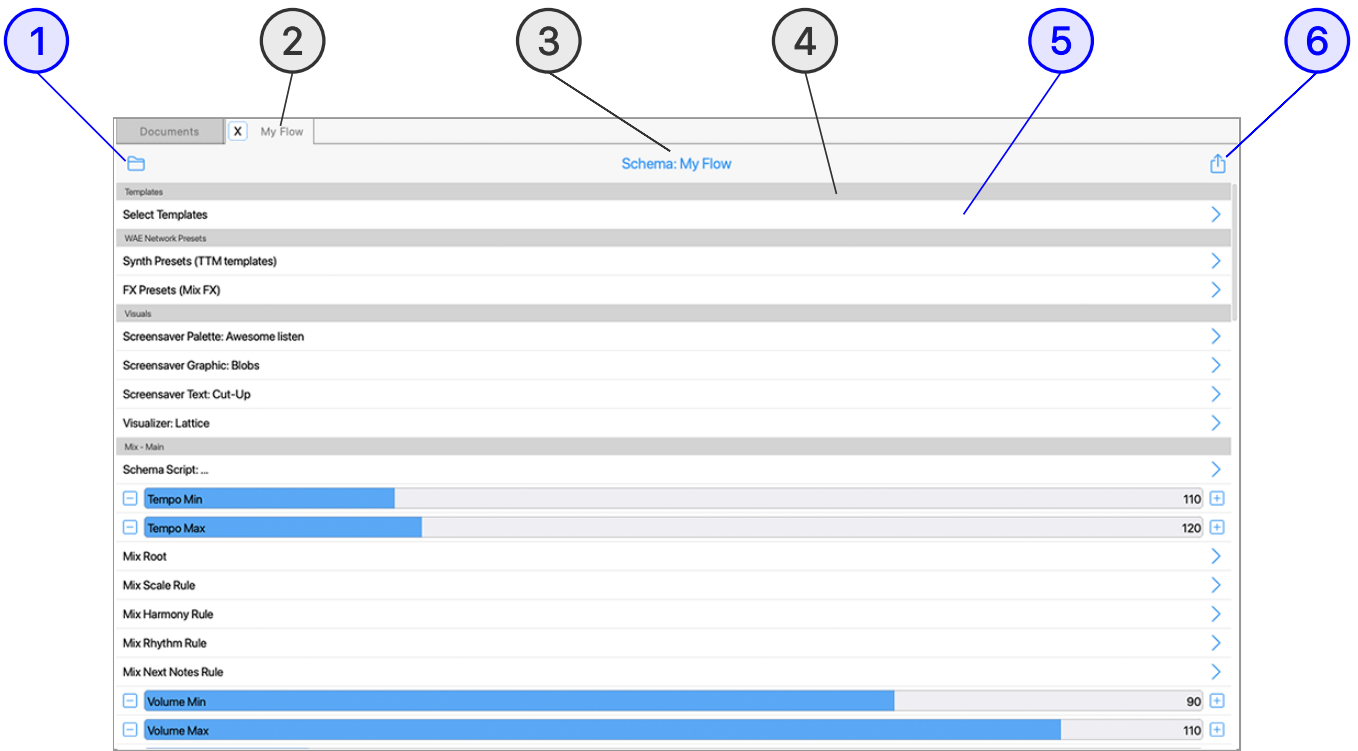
1 2 3 4 5 6

Documents X My Flow

Schema: My Flow

Templates

Select Templates

WAE Network Presets

Synth Presets (TTM templates)

FX Presets (Mix FX)

Visuals

Screensaver Palette: Awesome listen

Screensaver Graphic: Blobs

Screensaver Text: Cut-Up

Visualizer: Lattice

Mix - Main

Schema Script: ...

Tempo Min 110

Tempo Max 120

Mix Root

Mix Scale Rule

Mix Harmony Rule

Mix Rhythm Rule

Mix Next Notes Rule

Volume Min 90

Volume Max 110